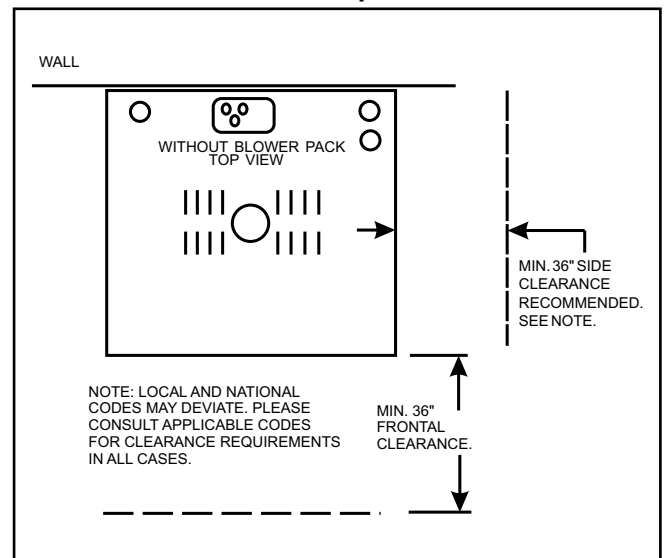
WALL

WITHOUT BLOWER PACK
TOP VIEW

MIN. 36" SIDE CLEARANCE RECOMMENDED. SEE NOTE.

NOTE: LOCAL AND NATIONAL CODES MAY DEVIATE. PLEASE CONSULT APPLICABLE CODES FOR CLEARANCE REQUIREMENTS IN ALL CASES.

MIN. 36" FRONTAL CLEARANCE.